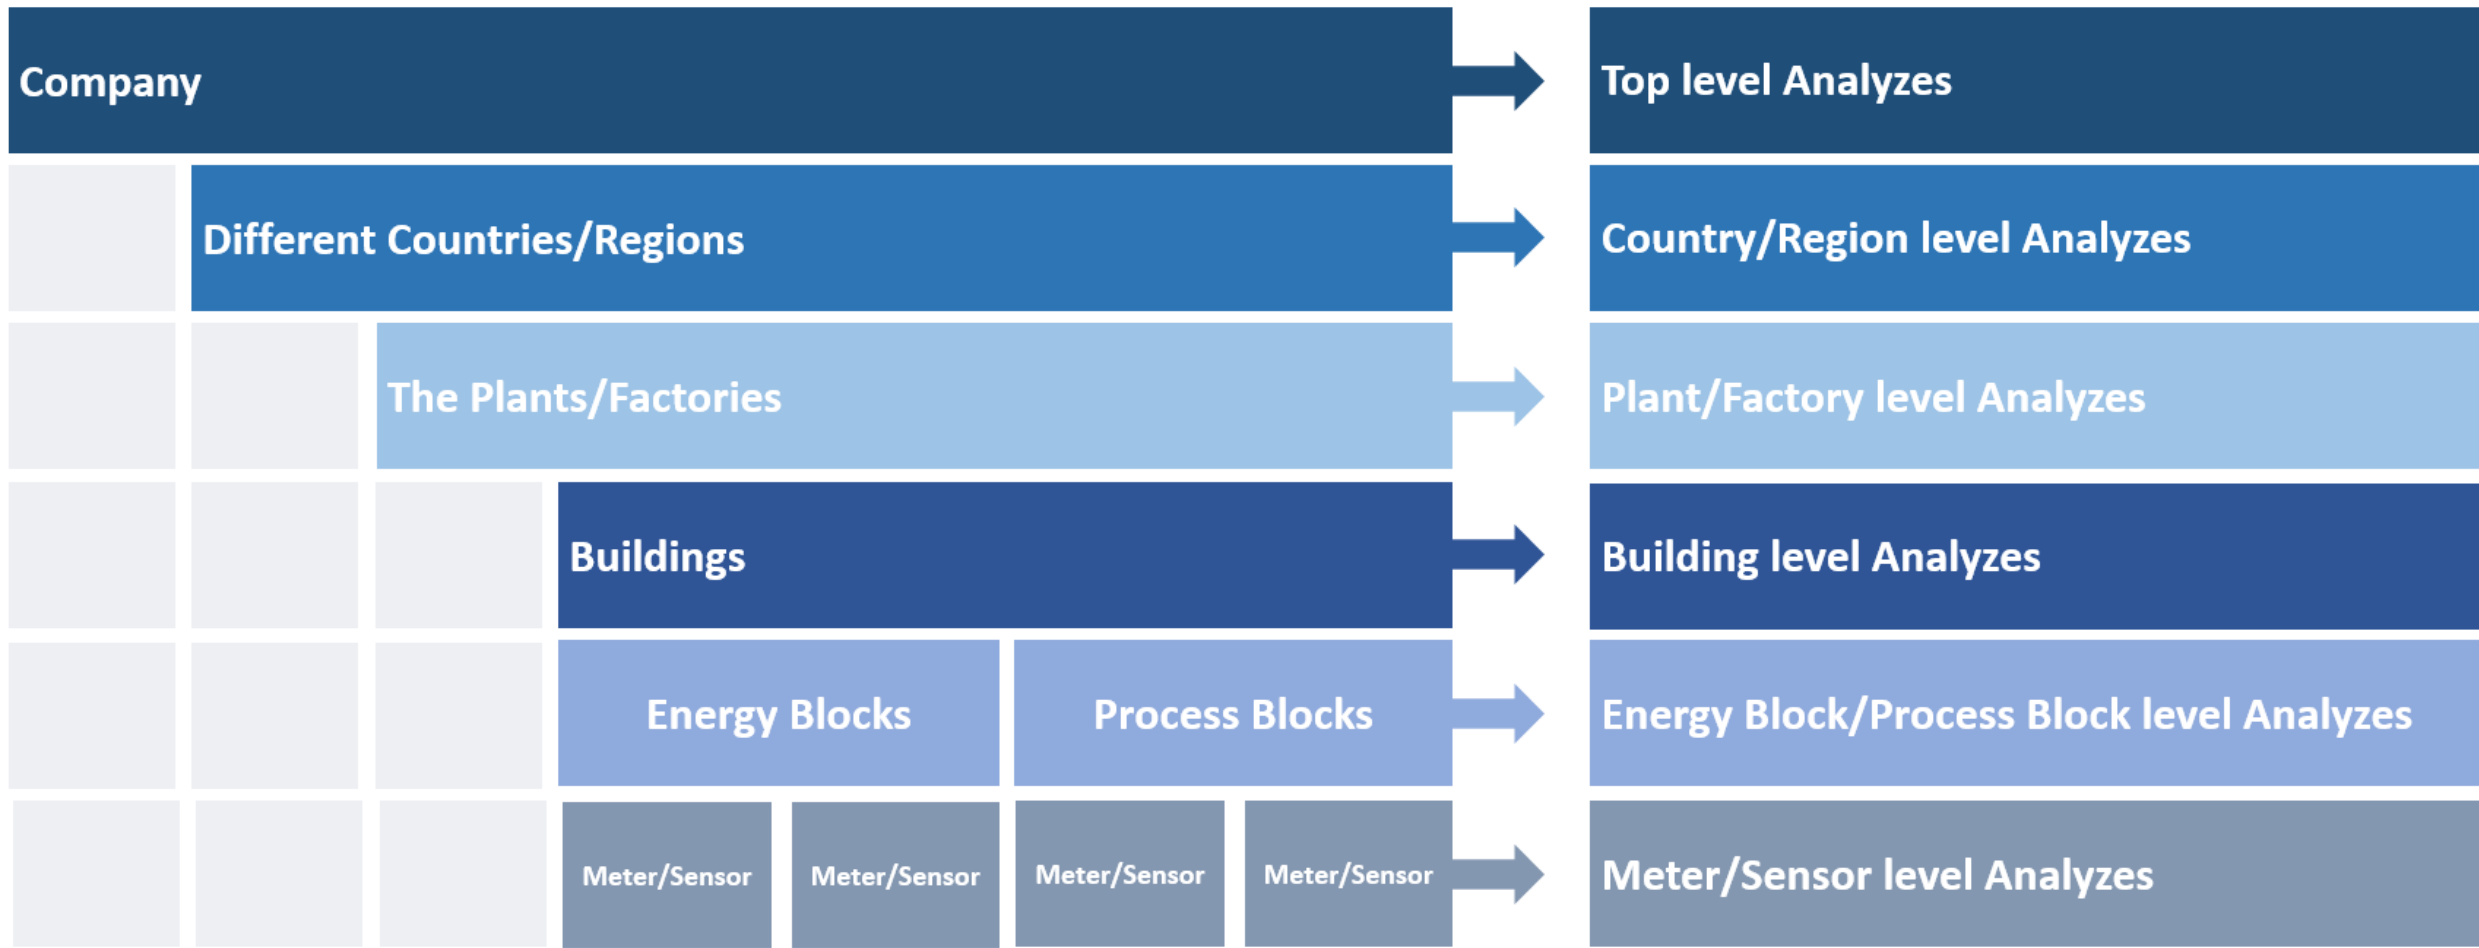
Company

Top level Analyzes

Different Countries/Regions

Country/Region level Analyzes

The Plants/Factories

Plant/Factory level Analyzes

Buildings

Building level Analyzes

Energy Blocks

Process Blocks

Energy Block/Process Block level Analyzes

Meter/Sensor

Meter/Sensor

Meter/Sensor

Meter/Sensor

Meter/Sensor level Analyzes